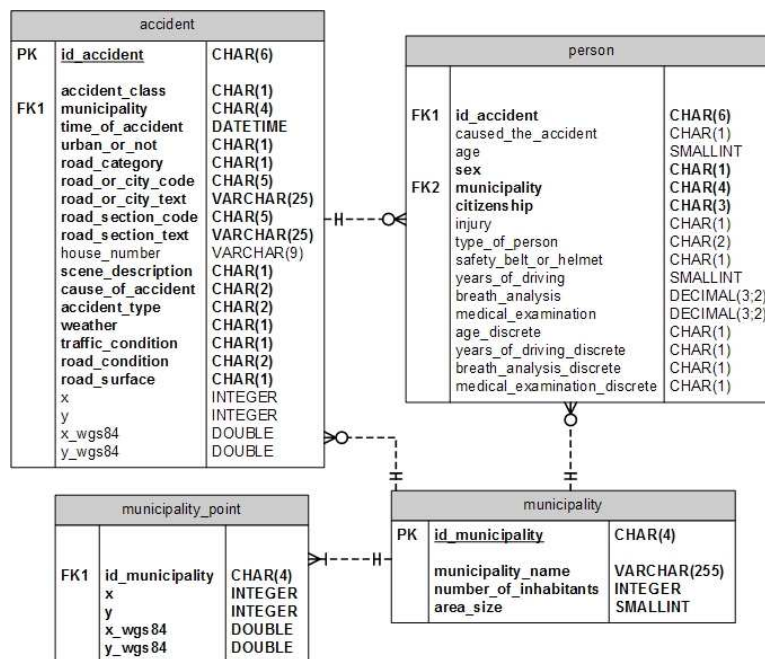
accident

| | | |
|---|---|---|
| PK | id_accident | CHAR(6) |
| | accident_class | CHAR(1) |
| FK1 | municipality | CHAR(4) |
| | time_of_accident | DATETIME |
| | urban_or_not | CHAR(1) |
| | road_category | CHAR(1) |
| | road_or_city_code | CHAR(5) |
| | road_or_city_text | VARCHAR(25) |
| | road_section_code | CHAR(5) |
| | road_section_text | VARCHAR(25) |
| | house_number | VARCHAR(9) |
| | scene_description | CHAR(1) |
| | cause_of_accident | CHAR(2) |
| | accident_type | CHAR(2) |
| | weather | CHAR(1) |
| | traffic_condition | CHAR(1) |
| | road_condition | CHAR(2) |
| | road_surface | CHAR(1) |
| | x | INTEGER |
| | y | INTEGER |
| | x_wgs84 | DOUBLE |
| | y_wgs84 | DOUBLE |

person

| | | |
|---|---|---|
| FK1 | id_accident | CHAR(6) |
| | caused_the_accident | CHAR(1) |
| | age | SMALLINT |
| | sex | CHAR(1) |
| FK2 | municipality | CHAR(4) |
| | citizenship | CHAR(3) |
| | injury | CHAR(1) |
| | type_of_person | CHAR(2) |
| | safety_belt_or_helmet | CHAR(1) |
| | years_of_driving | SMALLINT |
| | breath_analysis | DECIMAL(3;2) |
| | medical_examination | DECIMAL(3;2) |
| | age_discrete | CHAR(1) |
| | years_of_driving_discrete | CHAR(1) |
| | breath_analysis_discrete | CHAR(1) |
| | medical_examination_discrete | CHAR(1) |

municipality_point

| | | |
|---|---|---|
| FK1 | id_municipality | CHAR(4) |
| | x | INTEGER |
| | y | INTEGER |
| | x_wgs84 | DOUBLE |
| | y_wgs84 | DOUBLE |

municipality

| | | |
|---|---|---|
| PK | id_municipality | CHAR(4) |
| | municipality_name | VARCHAR(255) |
| | number_of_inhabitants | INTEGER |
| | area_size | SMALLINT |